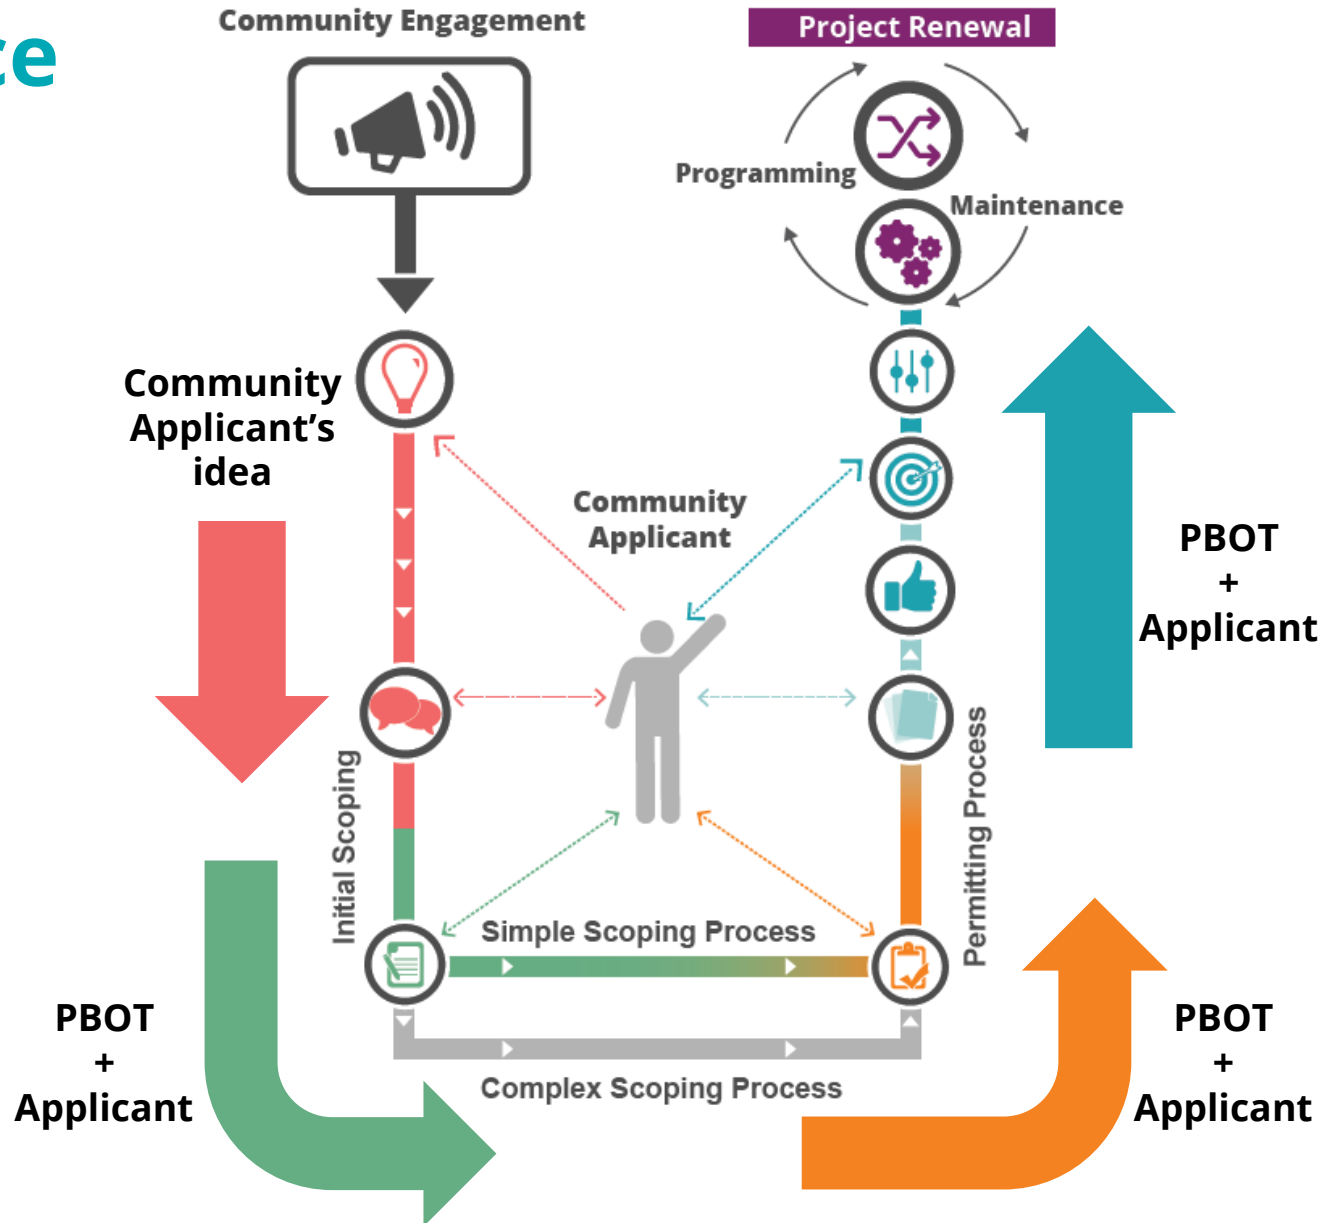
ce

Community Engagement

Project Renewal

Programming

Maintenance

Community Applicant's idea

Community Applicant

PBOT + Applicant

Initial Scoping

Permitting Process

Simple Scoping Process

Complex Scoping Process

PBOT + Applicant

PBOT + Applicant